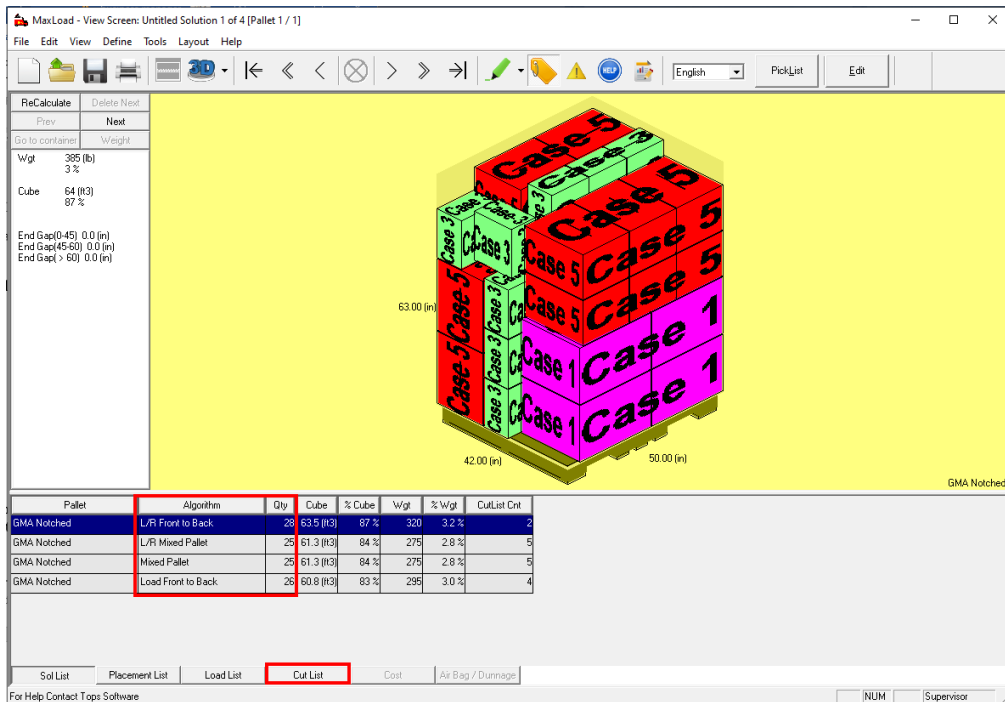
MaxLoad - View Screen: Untitled Solution 1 of 4 [Pallet 1 / 1]

File Edit View Define Tools Layout Help

English PickList Edit

ReCalculate Delete Next
Prev Next
Go to container Weight

Wgt 385 (lb)
3 %

Cube 64 (ft3)
87 %

End Gap(0-45) 0.0 (in)
End Gap(45-60) 0.0 (in)
End Gap( > 60) 0.0 (in)

63.00 (in)
42.00 (in)
50.00 (in)
GMA Notched

Case 5 Case 5 Case 5 Case 5 Case 5 Case 5 Case 5 Case 5
Case 3 Case 3 Case 3 Case 3 Case 3 Case 3 Case 3
Case 1 Case 1 Case 1 Case 1 Case 1 Case 1

| Pallet | Algorithm | Qty | Cube | % Cube | Wgt | % Wgt | CutList Cnt |
|---|---|---|---|---|---|---|---|
| GMA Notched | L/R Front to Back | 28 | 63.5 (ft3) | 87 % | 320 | 3.2 % | 2 |
| GMA Notched | L/R Mixed Pallet | 25 | 61.3 (ft3) | 84 % | 275 | 2.8 % | 5 |
| GMA Notched | Mixed Pallet | 25 | 61.3 (ft3) | 84 % | 275 | 2.8 % | 5 |
| GMA Notched | Load Front to Back | 26 | 60.8 (ft3) | 83 % | 295 | 3.0 % | 4 |

Sol List Placement List Load List Cut List Cost Air Bag / Dunnage

For Help Contact Tops Software NUM Supervisor